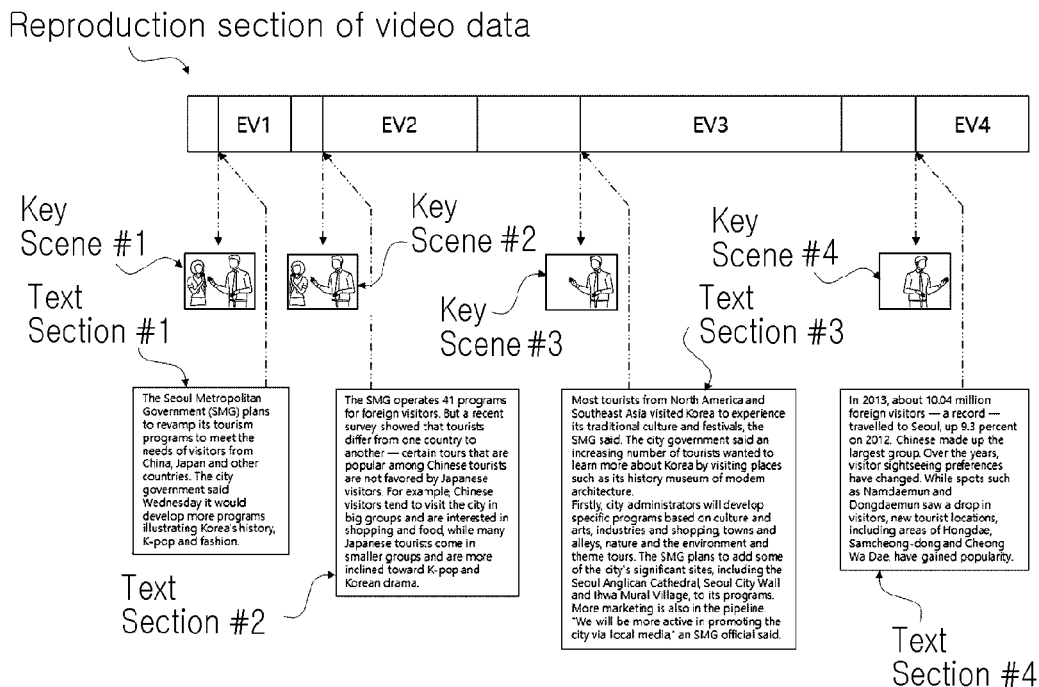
Reproduction section of video data

| | EV1 | | EV2 | | EV3 | | EV4 |
|---|---|---|---|---|---|---|---|

Key Scene #1

Key Scene #2

Key Scene #3

Key Scene #4

Text Section #1

The Seoul Metropolitan Government (SMG) plans to revamp its tourism programs to meet the needs of visitors from China, Japan and other countries. The city government said Wednesday it would develop more programs illustrating Korea's history, K-pop and fashion.

The SMG operates 41 programs for foreign visitors. But a recent survey showed that tourists differ from one country to another — certain tours that are popular among Chinese tourists are not favored by Japanese visitors. For example, Chinese visitors tend to visit the city in big groups and are interested in shopping and food, while many Japanese tourists come in smaller groups and are more inclined toward K-pop and Korean drama.

Text Section #2

Text Section #3

Most tourists from North America and Southeast Asia visited Korea to experience its traditional culture and festivals, the SMG said. The city government said an increasing number of tourists wanted to learn more about Korea by visiting places such as its history museum of modern architecture.
Firstly, city administrators will develop specific programs based on culture and arts, industries and shopping, towns and alleys, nature and the environment and theme tours. The SMG plans to add some of the city's significant sites, including the Seoul Anglican Cathedral, Seoul City Wall and Ihwa Mural Village, to its programs. More marketing is also in the pipeline. "We will be more active in promoting the city via local media," an SMG official said.

In 2013, about 10.04 million foreign visitors — a record — travelled to Seoul, up 9.3 percent on 2012. Chinese made up the largest group. Over the years, visitor sightseeing preferences have changed. While spots such as Namdaemun and Dongdaemun saw a drop in visitors, new tourist locations, including areas of Hongdae, Samcheong-dong and Cheong Wa Dae, have gained popularity.

Text Section #4